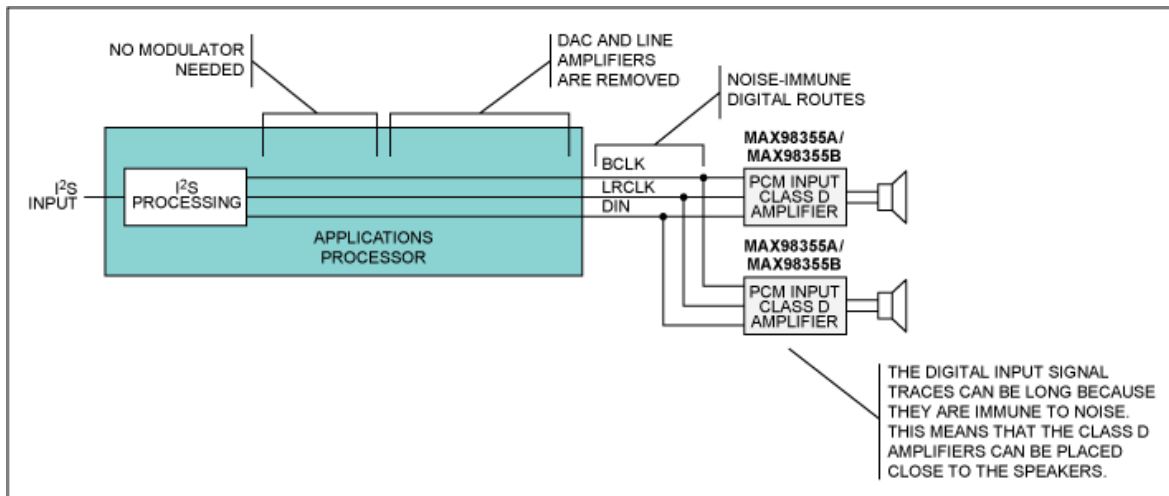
NO MODULATOR NEEDED

DAC AND LINE AMPLIFIERS ARE REMOVED

NOISE-IMMUNE DIGITAL ROUTES

$I^2S$ INPUT

$I^2S$ PROCESSING

APPLICATIONS PROCESSOR

BCLK

LRCLK

DIN

MAX98355A/ MAX98355B

PCM INPUT CLASS D AMPLIFIER

MAX98355A/ MAX98355B

PCM INPUT CLASS D AMPLIFIER

THE DIGITAL INPUT SIGNAL TRACES CAN BE LONG BECAUSE THEY ARE IMMUNE TO NOISE. THIS MEANS THAT THE CLASS D AMPLIFIERS CAN BE PLACED CLOSE TO THE SPEAKERS.